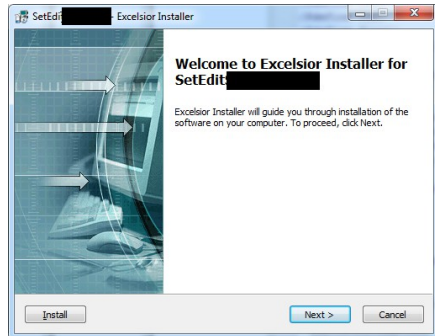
SetEdi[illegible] - Excelsior Installer

Welcome to Excelsior Installer for SetEdit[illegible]

Excelsior Installer will guide you through installation of the software on your computer. To proceed, click Next.

Install

Next >

Cancel